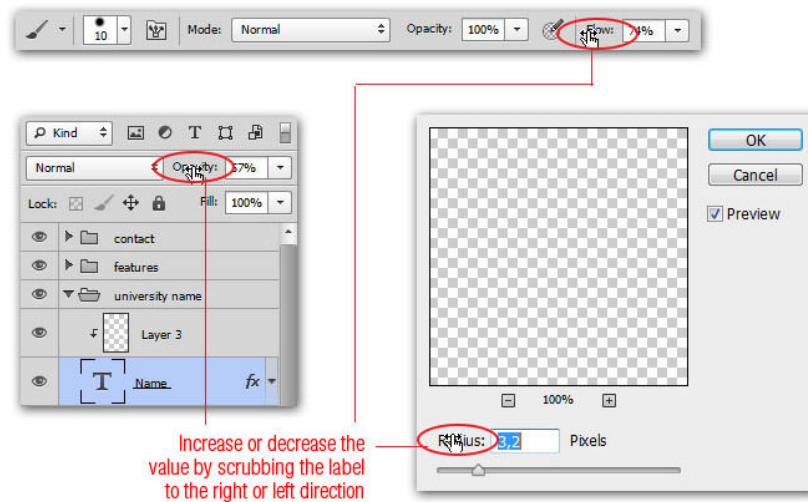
10

Mode: Normal

Opacity: 100%

Flow: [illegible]%

Kind

T

Normal

Opacity: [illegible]7%

Lock:

Fill: 100%

contact

features

university name

Layer 3

T

Name

fx

OK

Cancel

Preview

100%

Radius: 3.2 Pixels

Increase or decrease the value by scrubbing the label to the right or left direction